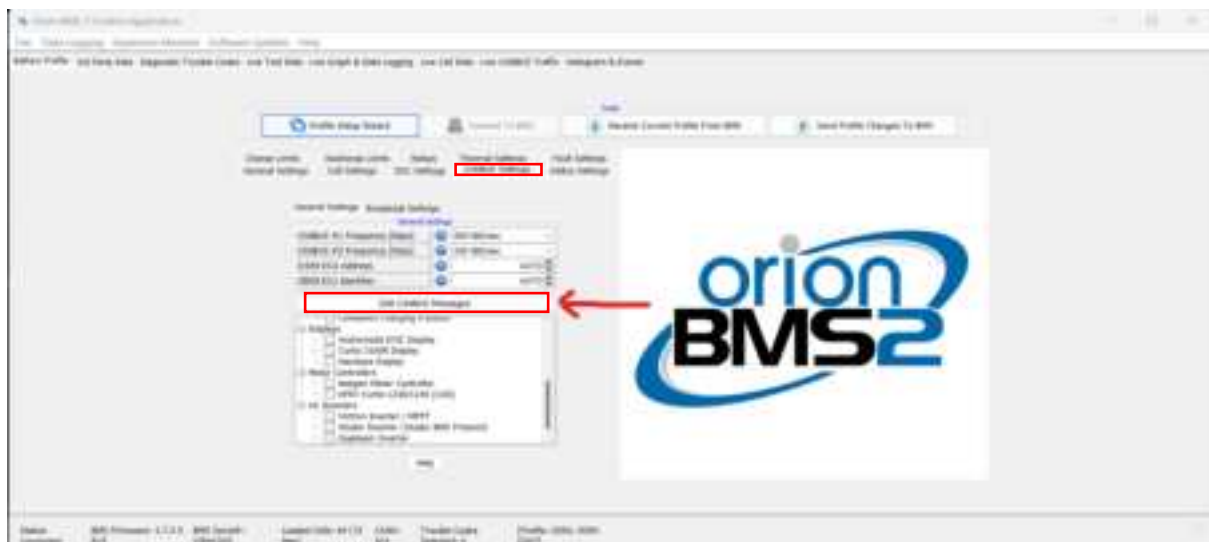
Orion BMS 2 Utility Application

File Data Logging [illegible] Software Updates Help

Battery Profile Edit Rake Data Diagnostic Trouble Codes Live Text Data Live Graph & Data Logging Live Cell Data Live CANBUS Traffic Hotspots & Events

Profile Setup Wizard

Connect To BMS

Receive Current Profile From BMS

Send Profile Changes To BMS

Charge Limits Discharge Limits Relays Thermal Settings Fault Settings
General Settings Cell Settings SOC Settings CANBUS Settings Status Settings

General Settings Broadcast Settings

Edit CANBUS Messages

Help

orion
BMS2

Status BMS Firmware BMS Serial Loaded Cells CAN Trouble Codes Profile